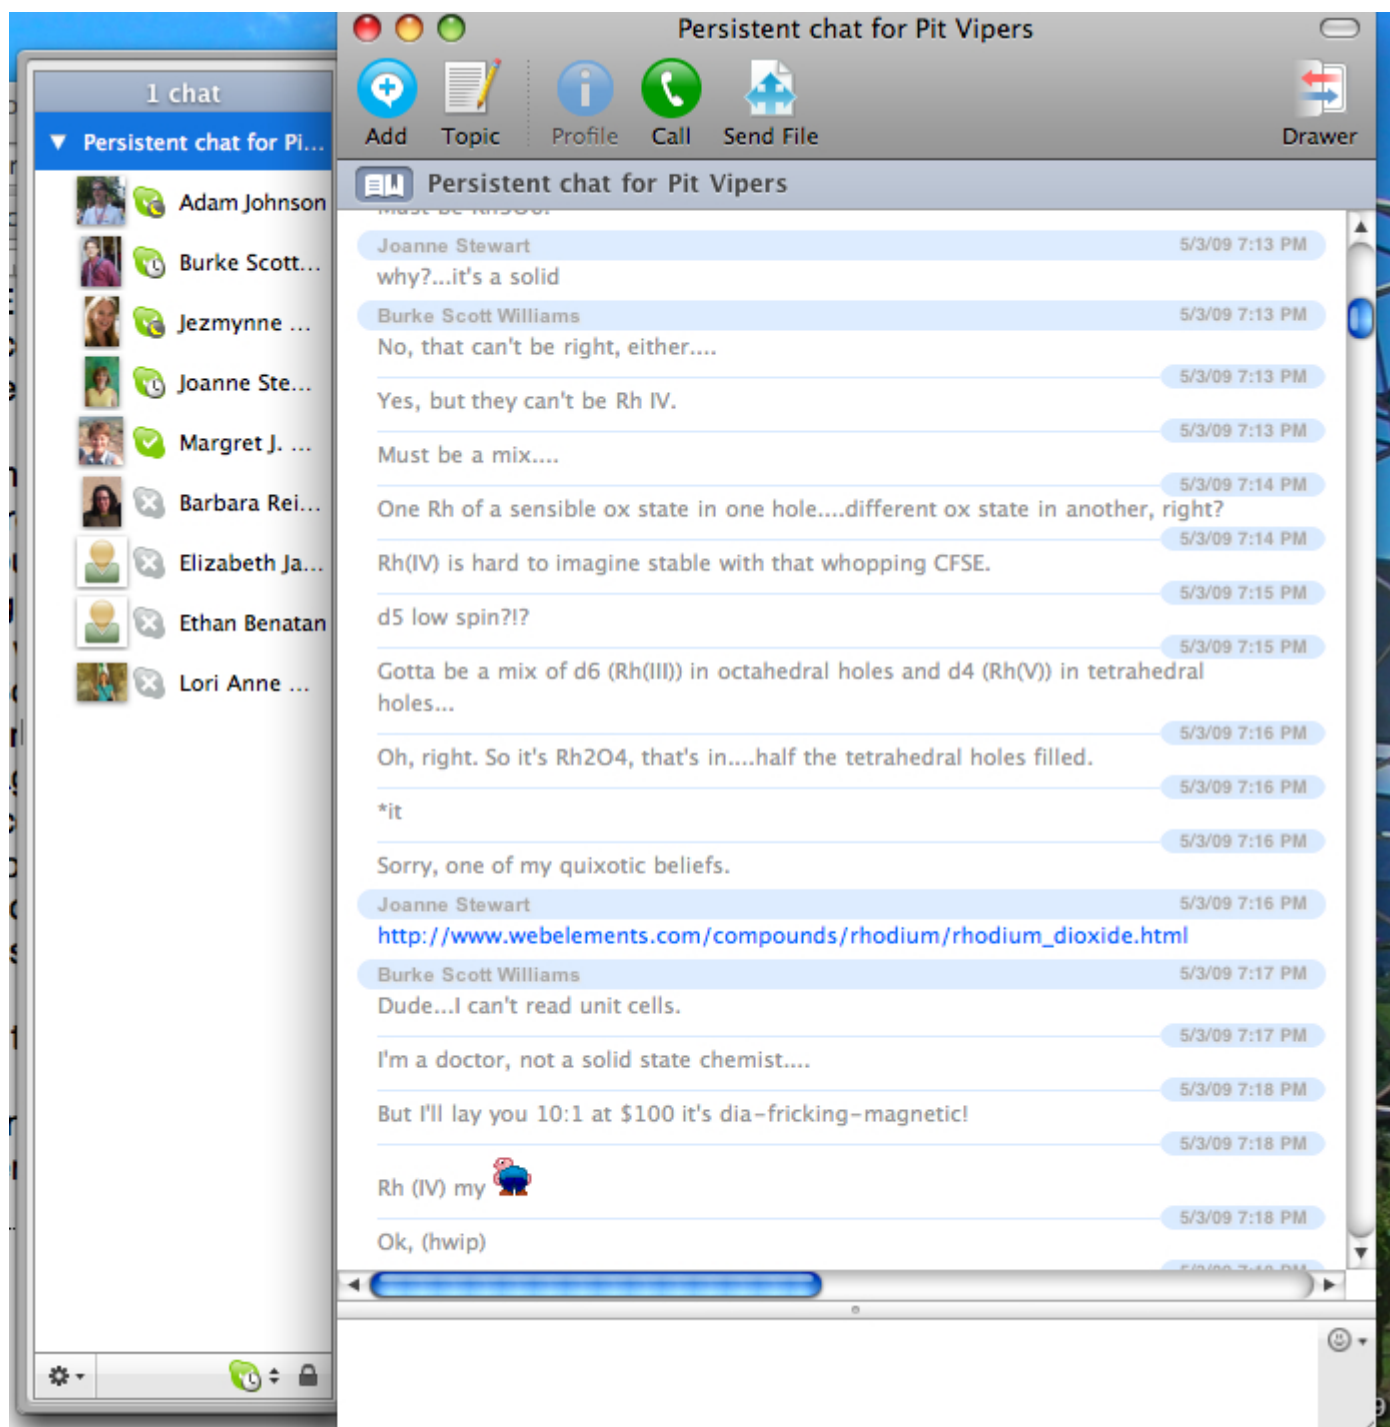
1 chat

Persistent chat for Pi...

Adam Johnson
Burke Scott...
Jezmynne ...
Joanne Ste...
Margret J. ...
Barbara Rei...
Elizabeth Ja...
Ethan Benatan
Lori Anne ...

Persistent chat for Pit Vipers

Add Topic Profile Call Send File Drawer

Persistent chat for Pit Vipers

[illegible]

Joanne Stewart 5/3/09 7:13 PM
why?...it's a solid

Burke Scott Williams 5/3/09 7:13 PM
No, that can't be right, either....

5/3/09 7:13 PM
Yes, but they can't be Rh IV.

5/3/09 7:13 PM
Must be a mix....

5/3/09 7:14 PM
One Rh of a sensible ox state in one hole....different ox state in another, right?

5/3/09 7:14 PM
Rh(IV) is hard to imagine stable with that whopping CFSE.

5/3/09 7:15 PM
d5 low spin?!?

5/3/09 7:15 PM
Gotta be a mix of d6 (Rh(III)) in octahedral holes and d4 (Rh(V)) in tetrahedral holes...

5/3/09 7:16 PM
Oh, right. So it's Rh2O4, that's in....half the tetrahedral holes filled.

5/3/09 7:16 PM
*it

5/3/09 7:16 PM
Sorry, one of my quixotic beliefs.

Joanne Stewart 5/3/09 7:16 PM
http://www.webelements.com/compounds/rhodium/rhodium_dioxide.html

Burke Scott Williams 5/3/09 7:17 PM
Dude...I can't read unit cells.

5/3/09 7:17 PM
I'm a doctor, not a solid state chemist....

5/3/09 7:18 PM
But I'll lay you 10:1 at $100 it's dia-fricking-magnetic!

5/3/09 7:18 PM
Rh (IV) my

5/3/09 7:18 PM
Ok, (hwip)

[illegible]